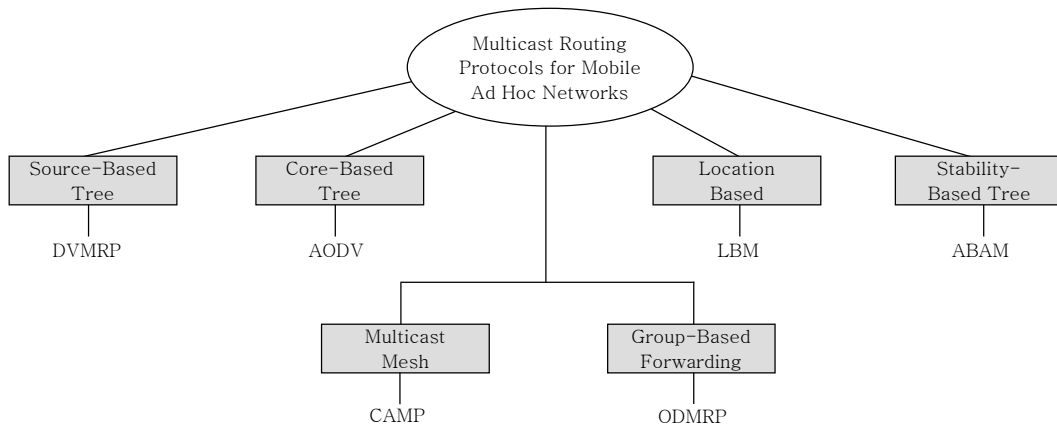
Multicast Routing Protocols for Mobile Ad Hoc Networks

Source-Based Tree

DVMRP

Core-Based Tree

AODV

Location Based

LBM

Stability-Based Tree

ABAM

Multicast Mesh

CAMP

Group-Based Forwarding

ODMRP